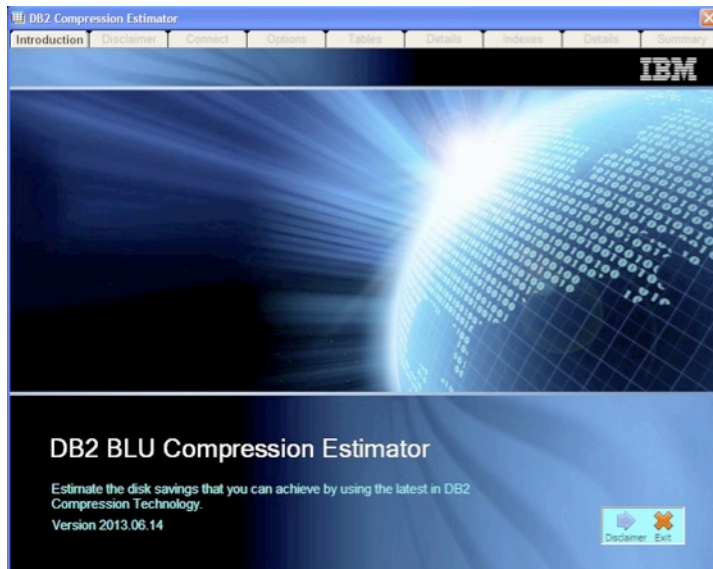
DB2 Compression Estimator

Introduction Disclaimer Connect Options Tables Details Indexes Details Summary

IBM

DB2 BLU Compression Estimator

Estimate the disk savings that you can achieve by using the latest in DB2 Compression Technology.

Version 2013.06.14

Disclaimer Exit